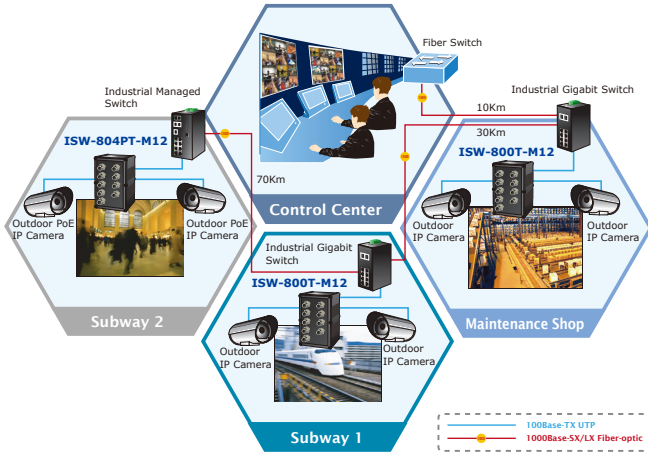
Fiber Switch

Industrial Managed Switch

Industrial Gigabit Switch

10Km

30Km

ISW-804PT-M12

ISW-800T-M12

70Km

Outdoor PoE IP Camera

Outdoor PoE IP Camera

Control Center

Outdoor IP Camera

Outdoor IP Camera

Industrial Gigabit Switch

ISW-800T-M12

Subway 2

Maintenance Shop

Outdoor IP Camera

Outdoor IP Camera

Subway 1

100Base-TX UTP

1000Base-SX/LX Fiber-optic